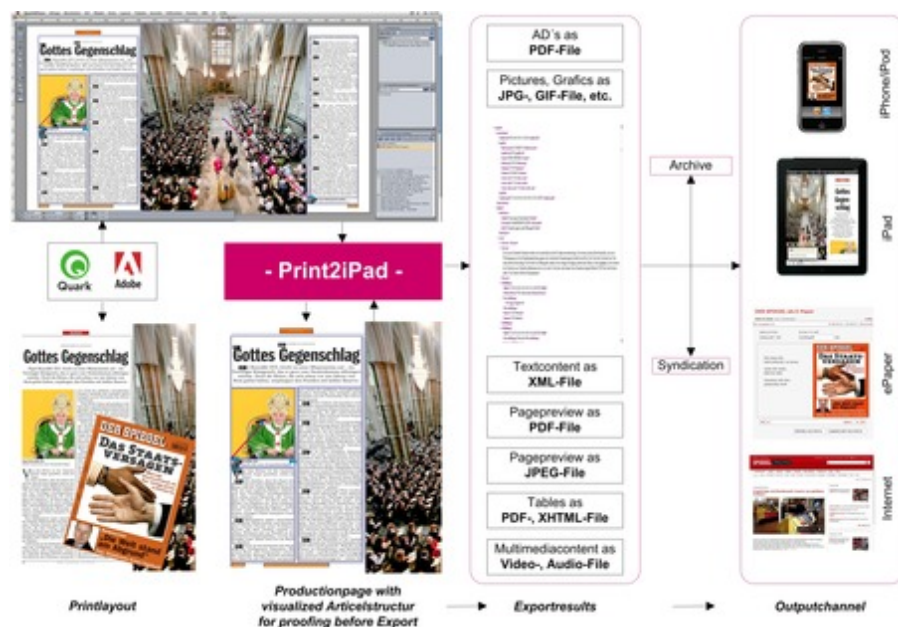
Gottes Gegenschlag

Quark Adobe

Gottes Gegenschlag

DER SPIEGEL
DAS STAATS-VERSAGEN

Printlayout

- Print2iPad -

Gottes Gegenschlag

Productionpage with visualized Articelstructur for proofing before Export

AD´s as PDF-File

Pictures, Grafics as JPG-, GIF-File, etc.

Textcontent as XML-File

Pagepreview as PDF-File

Pagepreview as JPEG-File

Tables as PDF-, XHTML-File

Multimediacontent as Video-, Audio-File

Exportresults

Archive

Syndication

iPhone/iPod

iPad

ePaper

Internet

Outputchannel